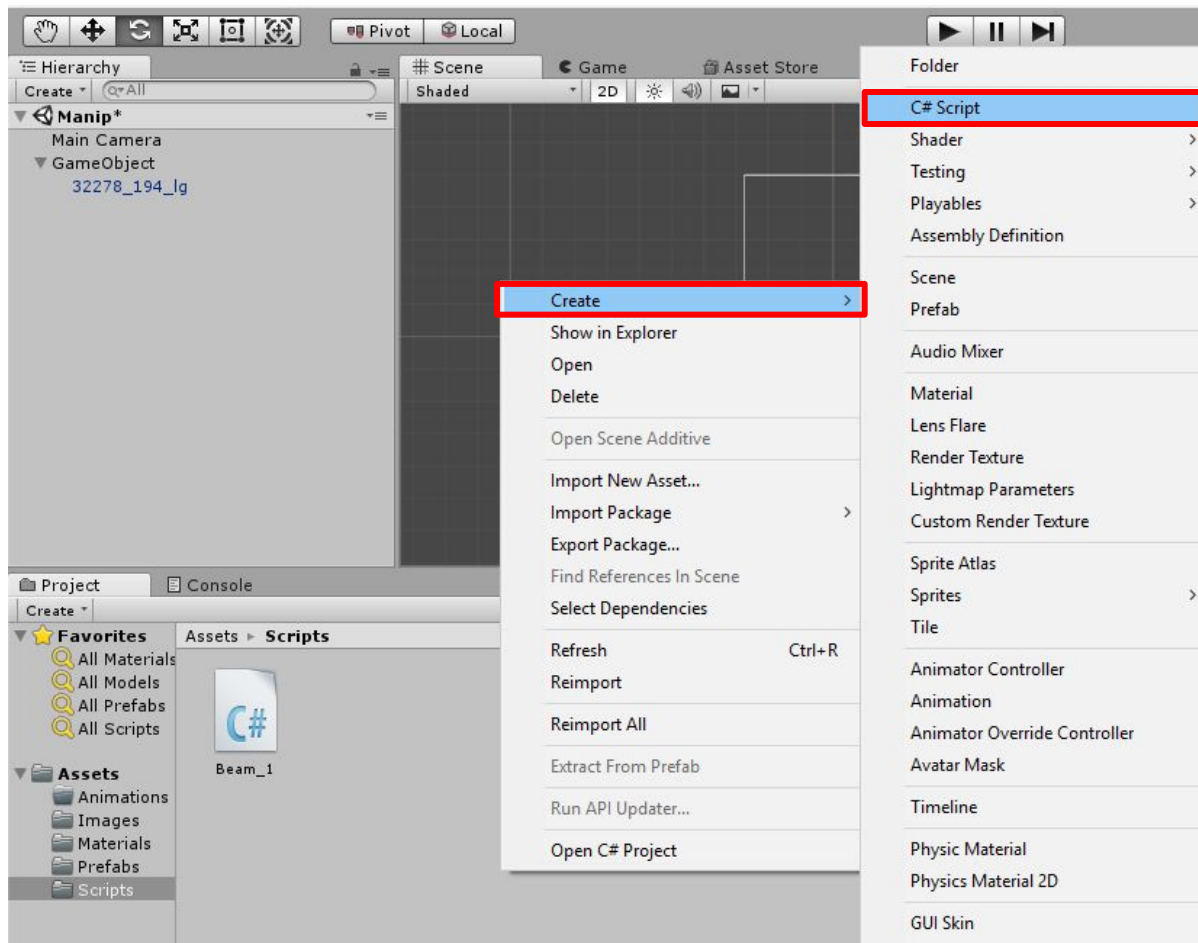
Pivot Local

Hierarchy
Create
All
Manip*
Main Camera
GameObject
32278_194_lg

Scene
Game
Asset Store
Shaded
2D

Project
Console
Create
Favorites
All Materials
All Models
All Prefabs
All Scripts
Assets
Animations
Images
Materials
Prefabs
Scripts

Assets ▸ Scripts
C#
Beam_1

Create
Show in Explorer
Open
Delete
Open Scene Additive
Import New Asset...
Import Package
Export Package...
Find References In Scene
Select Dependencies
Refresh Ctrl+R
Reimport
Reimport All
Extract From Prefab
Run API Updater...
Open C# Project

Folder
C# Script
Shader
Testing
Playables
Assembly Definition
Scene
Prefab
Audio Mixer
Material
Lens Flare
Render Texture
Lightmap Parameters
Custom Render Texture
Sprite Atlas
Sprites
Tile
Animator Controller
Animation
Animator Override Controller
Avatar Mask
Timeline
Physic Material
Physics Material 2D
GUI Skin